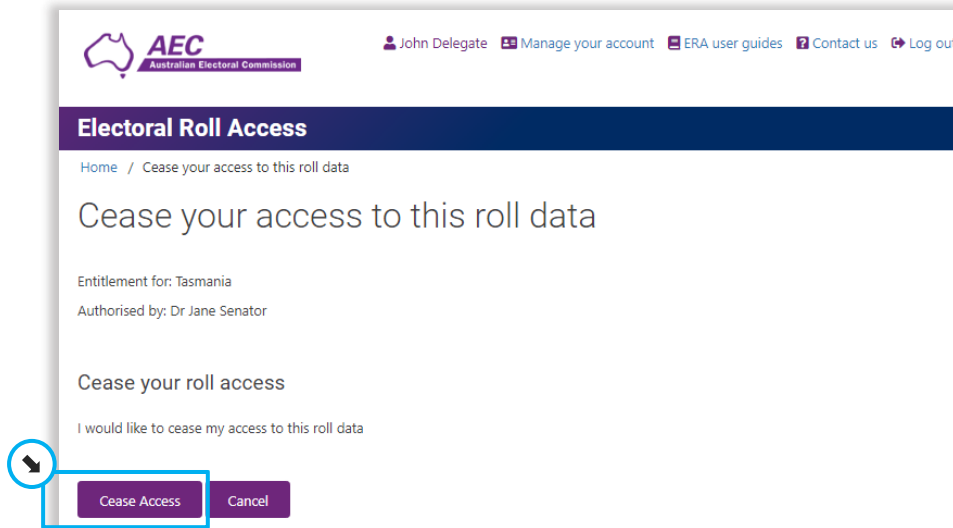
AEC
Australian Electoral Commission

John Delegate Manage your account ERA user guides Contact us Log out

Electoral Roll Access

Home / Cease your access to this roll data

Cease your access to this roll data

Entitlement for: Tasmania

Authorised by: Dr Jane Senator

Cease your roll access

I would like to cease my access to this roll data

Cease Access Cancel